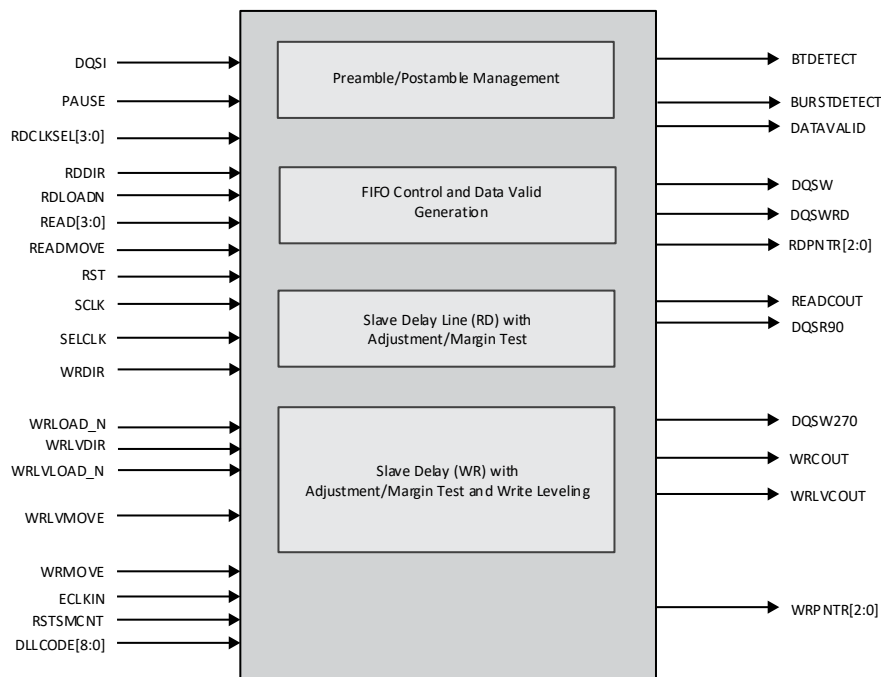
DQSI
PAUSE
RDCLKSEL[3:0]
RDDIR
RDLOADN
READ[3:0]
READMOVE
RST
SCLK
SELCLK
WRDIR
WRLOAD_N
WRLVDIR
WRLVLOAD_N
WRLVMOVE
WRMOVE
ECLKIN
RSTSMCNT
DLLCODE[8:0]

Preamble/Postamble Management

FIFO Control and Data Valid Generation

Slave Delay Line (RD) with Adjustment/Margin Test

Slave Delay (WR) with Adjustment/Margin Test and Write Leveling

BTDETECT
BURSTDETECT
DATAVALID
DQSW
DQSWRD
RDPNTR[2:0]
READCOUT
DQSR90
DQSW270
WRCOUT
WRLVCOUT
WRPNTR[2:0]